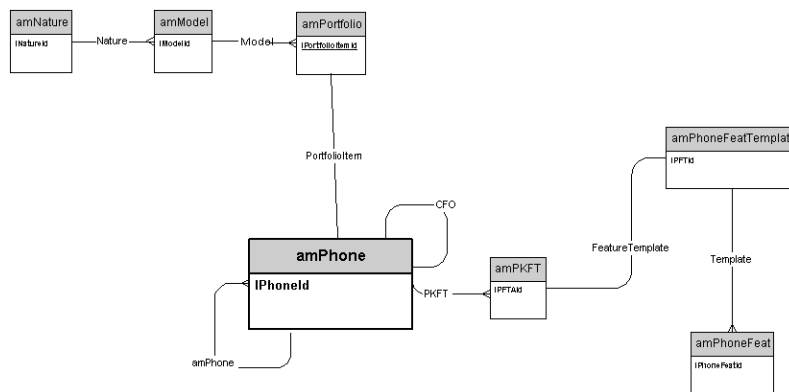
amNature
lNatureId
Nature
amModel
lModelId
Model
amPortfolio
lPortfolioItemId
PortfolioItem
CFO
amPhone
lPhoneId
amPhone
PKFT
amPKFT
lPFTAId
FeatureTemplate
amPhoneFeatTemplat
lPFTId
Template
amPhoneFeat
lPhoneFeatId